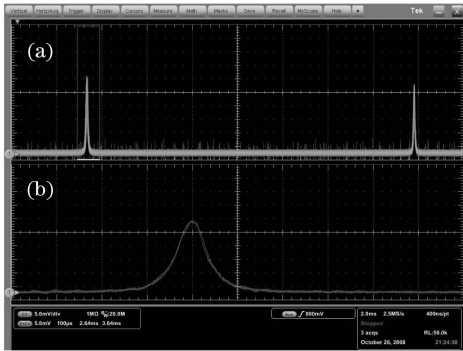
Vertical Horiz/Acq Trigger Display Cursors Measure Math MyScope Utilities Help Tek

(a)

(b)

5.0mV/div 1MΩ $B_W$:20.0M
5.0mV 100μs 2.64ms 3.64ms

/ 800mV

2.0ms 2.5MS/s 400ns/pt
Stopped
3 acqs RL:50.0k
October 28, 2008 21:24:58